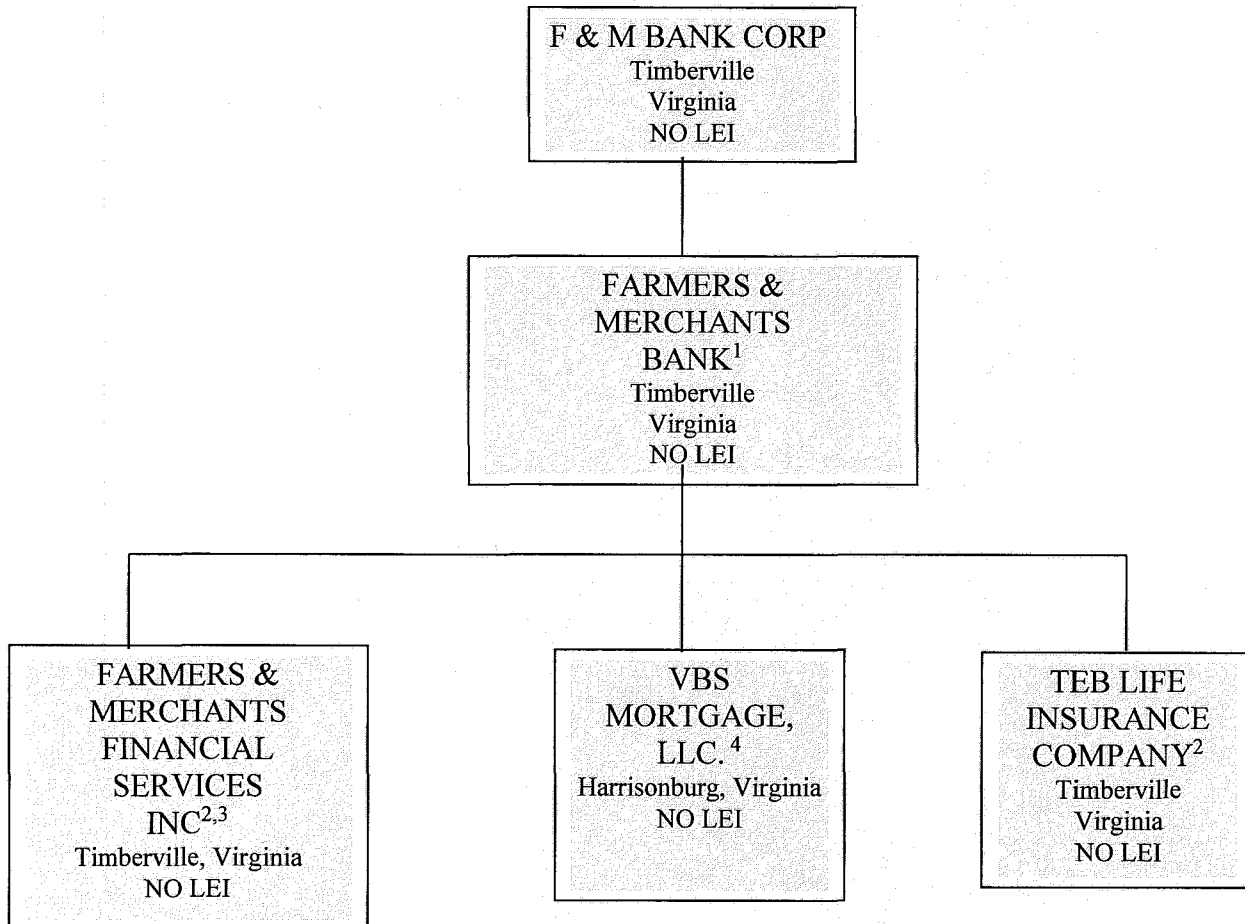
F & M BANK CORP
Timberville
Virginia
NO LEI

FARMERS & MERCHANTS BANK$^1$
Timberville
Virginia
NO LEI

FARMERS & MERCHANTS FINANCIAL SERVICES INC$^{2,3}$
Timberville, Virginia
NO LEI

VBS MORTGAGE, LLC.$^4$
Harrisonburg, Virginia
NO LEI

TEB LIFE INSURANCE COMPANY$^2$
Timberville
Virginia
NO LEI